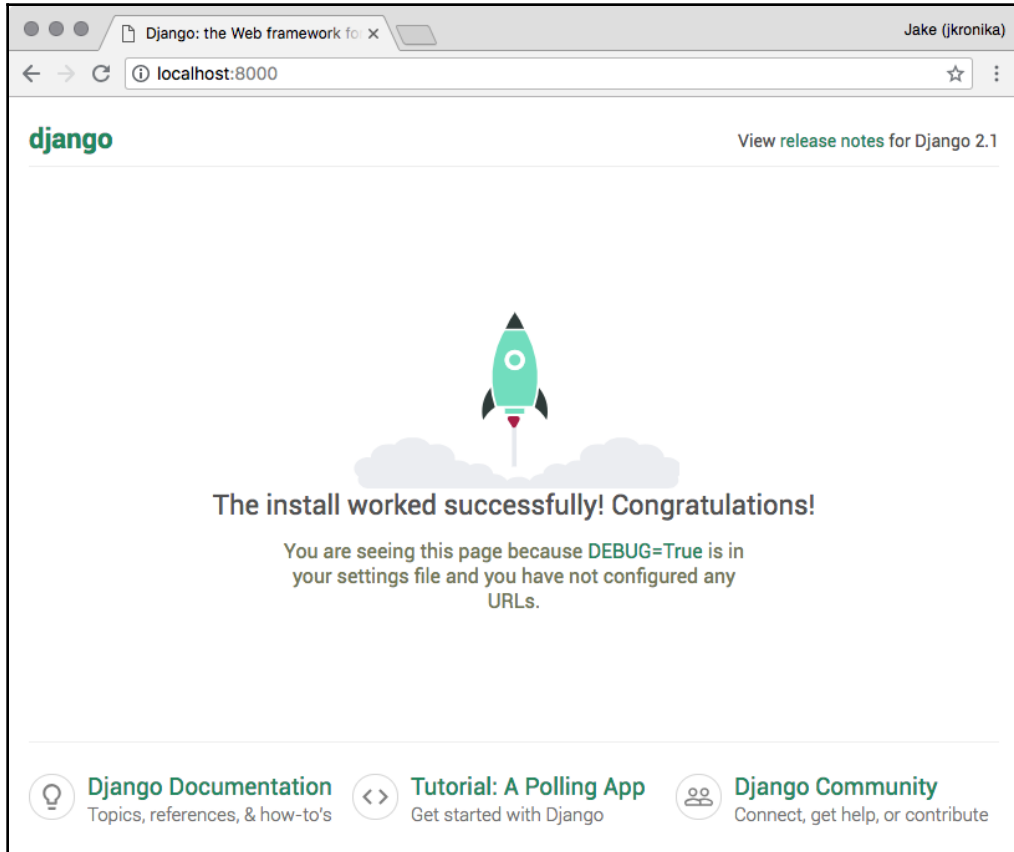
Django: the Web framework fo

Jake (jkronika)

localhost:8000

django

View release notes for Django 2.1

The install worked successfully! Congratulations!

You are seeing this page because DEBUG=True is in your settings file and you have not configured any URLs.

Django Documentation
Topics, references, & how-to's

Tutorial: A Polling App
Get started with Django

Django Community
Connect, get help, or contribute